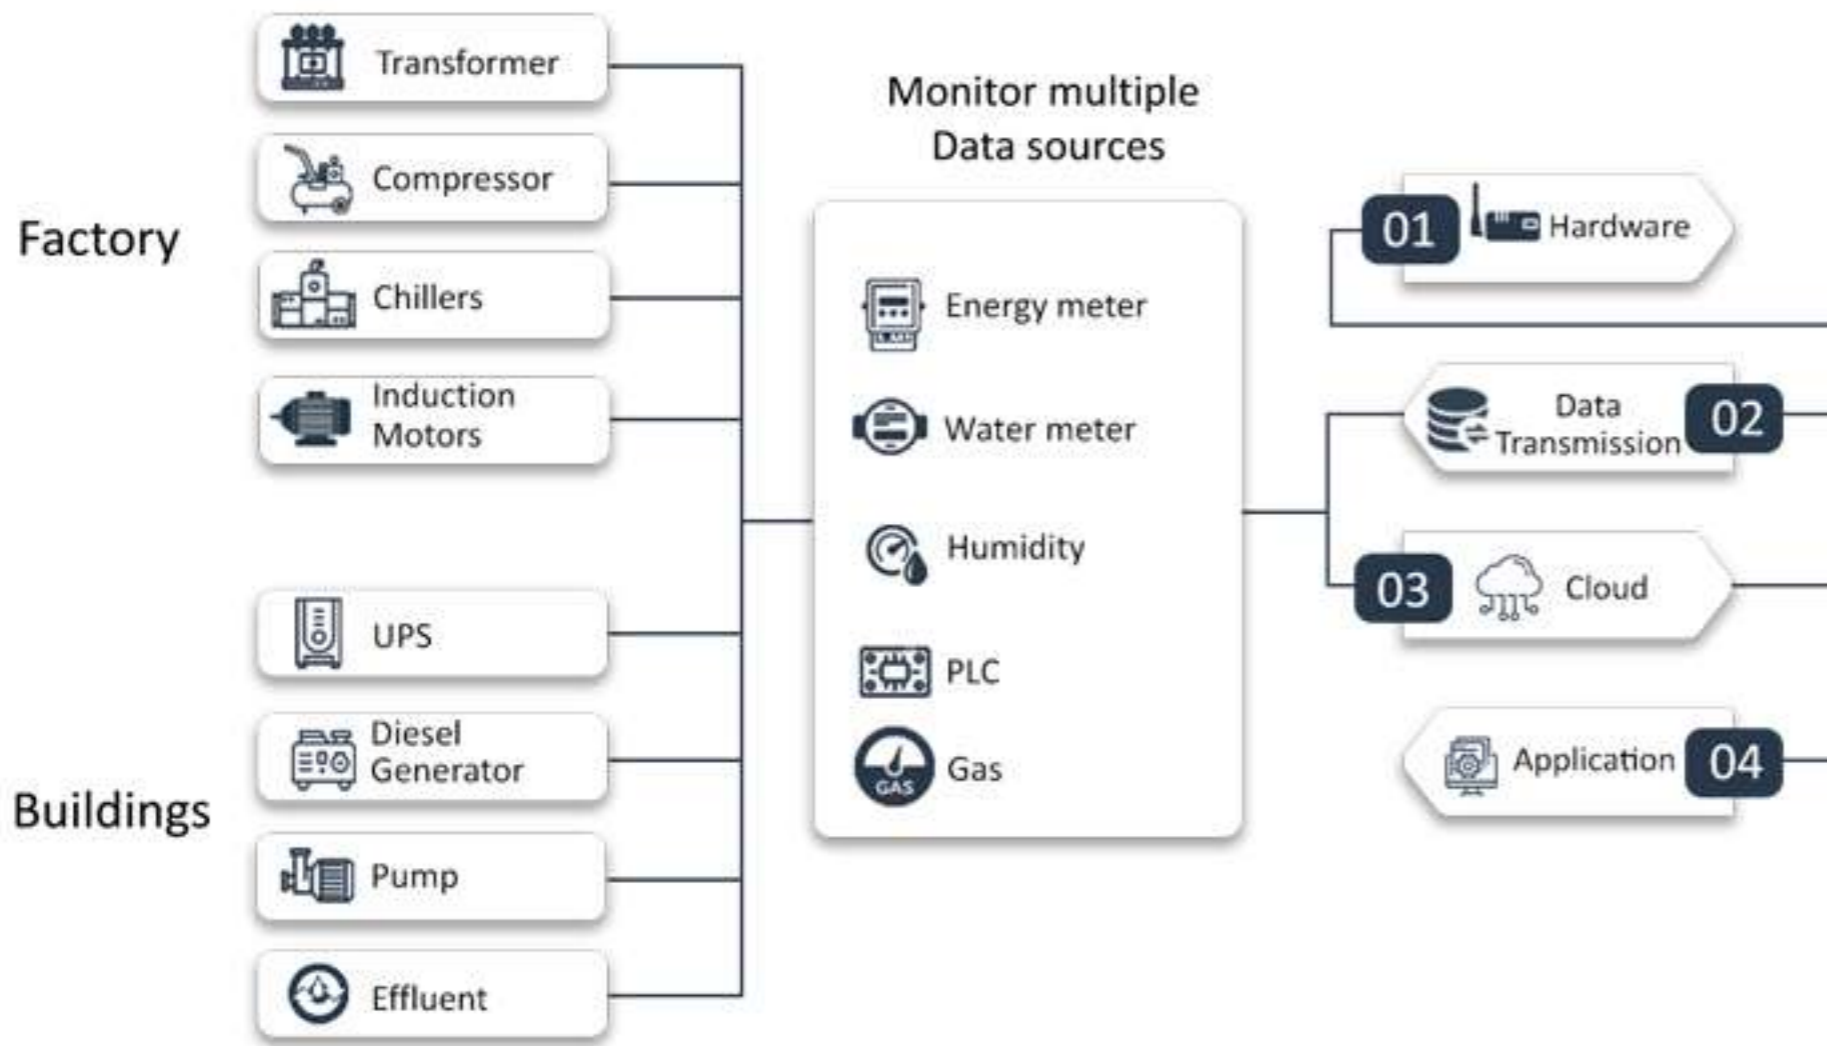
Factory

Transformer

Compressor

Chillers

Induction Motors

Buildings

UPS

Diesel Generator

Pump

Effluent

Monitor multiple Data sources

Energy meter

Water meter

Humidity

PLC

GAS

Gas

01 Hardware

Data Transmission 02

03 Cloud

Application 04